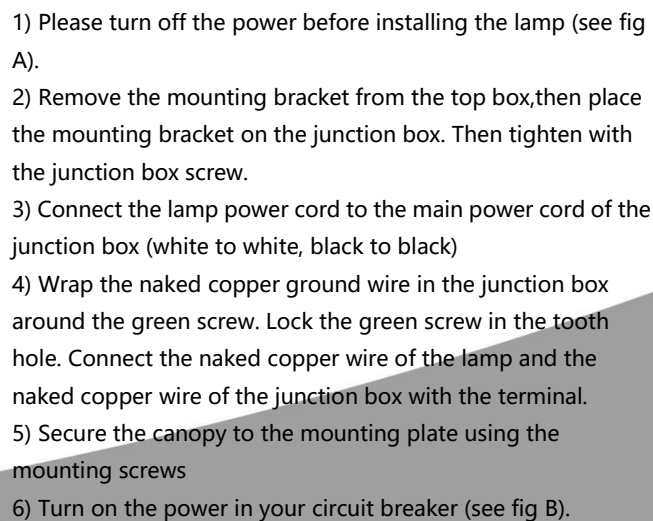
1) Please turn off the power before installing the lamp (see fig A).
2) Remove the mounting bracket from the top box,then place the mounting bracket on the junction box. Then tighten with the junction box screw.
3) Connect the lamp power cord to the main power cord of the junction box (white to white, black to black)
4) Wrap the naked copper ground wire in the junction box around the green screw. Lock the green screw in the tooth hole. Connect the naked copper wire of the lamp and the naked copper wire of the junction box with the terminal.
5) Secure the canopy to the mounting plate using the mounting screws
6) Turn on the power in your circuit breaker (see fig B).